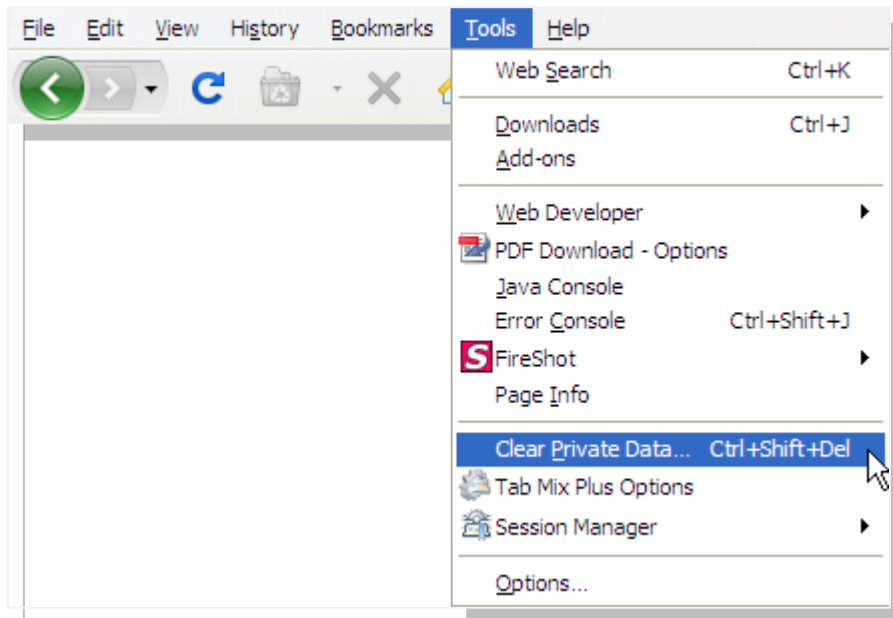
File Edit View History Bookmarks Tools Help

Web Search Ctrl+K

Downloads Ctrl+J
Add-ons

Web Developer
PDF Download - Options
Java Console
Error Console Ctrl+Shift+J
FireShot
Page Info

Clear Private Data... Ctrl+Shift+Del
Tab Mix Plus Options
Session Manager

Options...